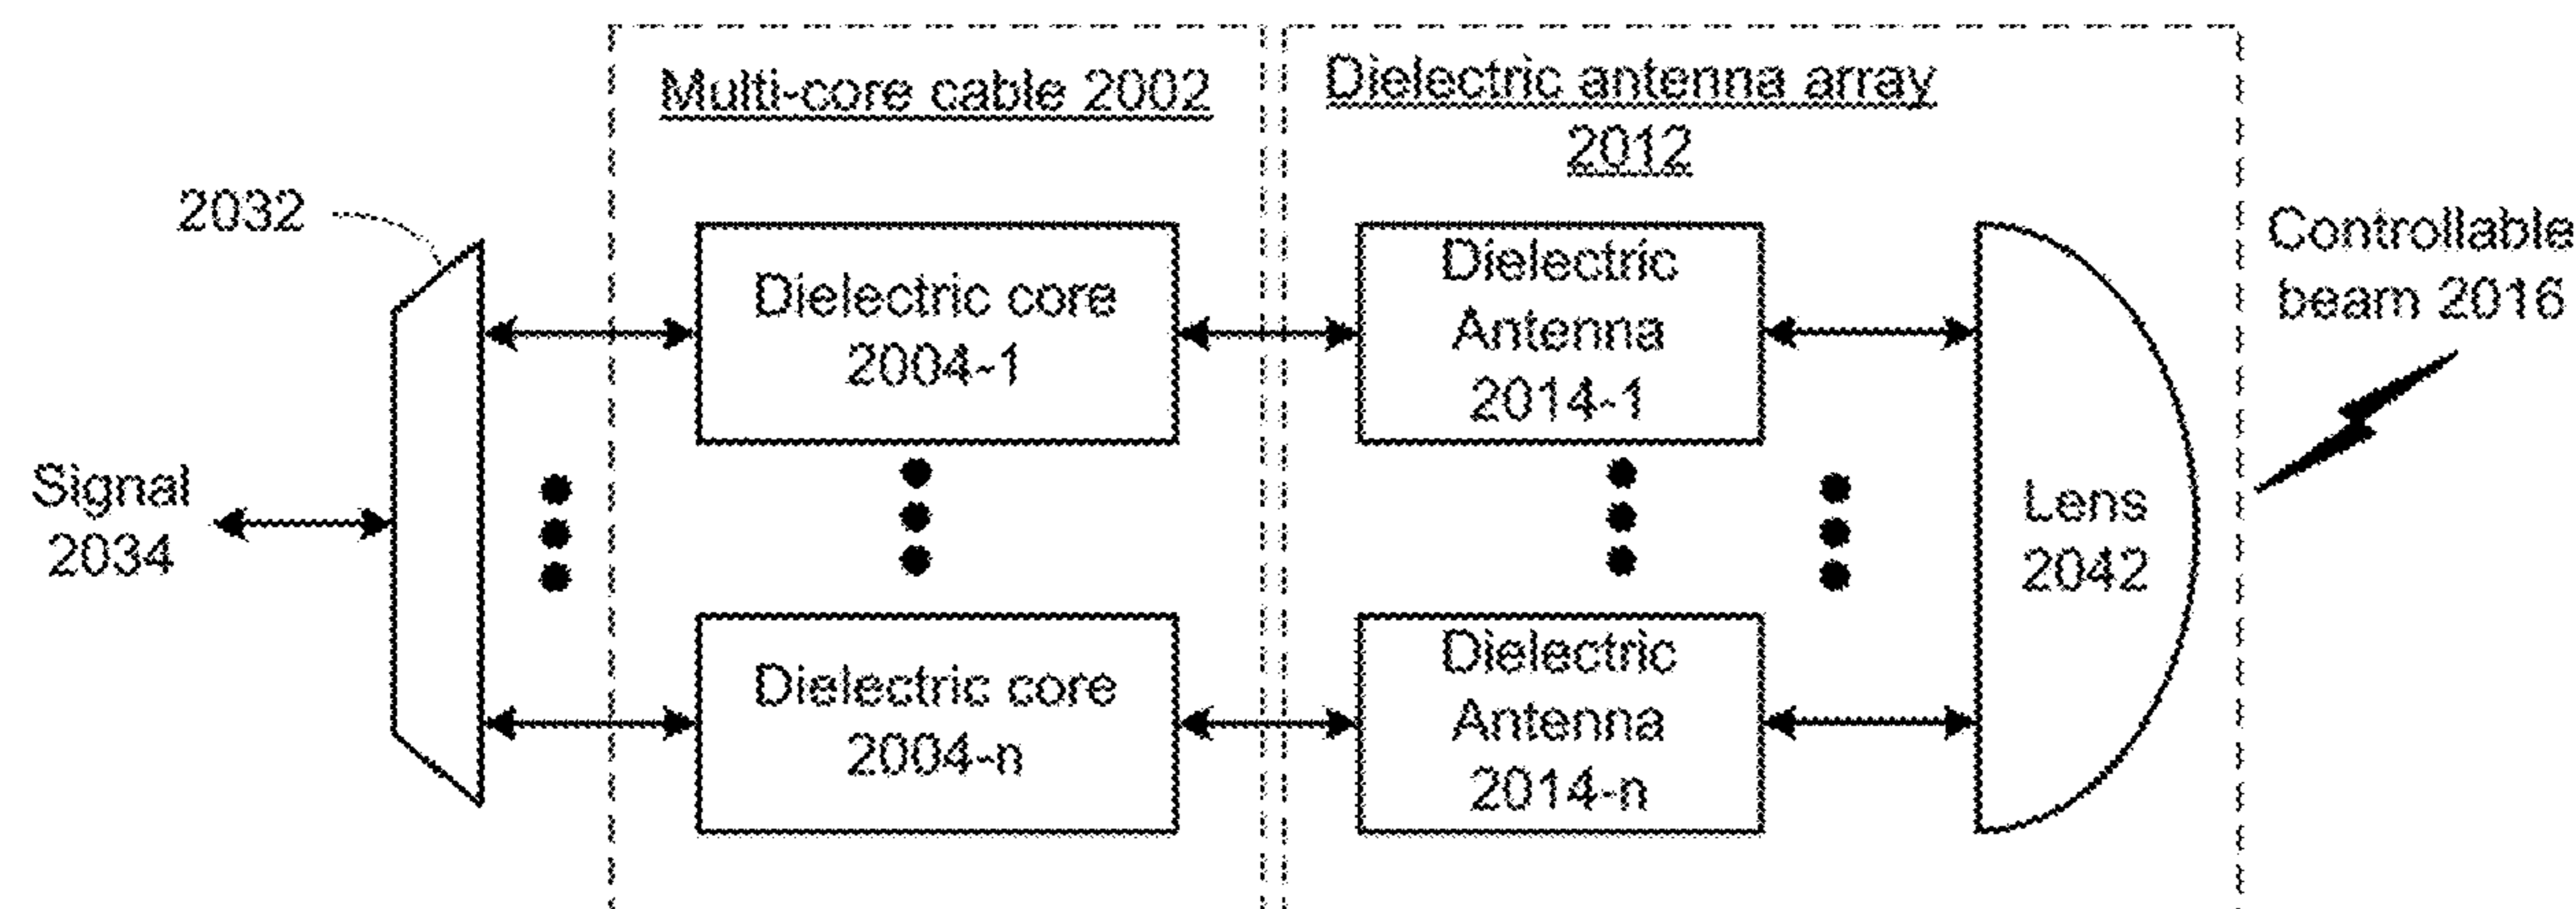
Multi-core cable 2002

Dielectric antenna array 2012

2032

Controllable beam 2016

Dielectric core 2004-1

Dielectric Antenna 2014-1

Signal 2034

Lens 2042

Dielectric core 2004-n

Dielectric Antenna 2014-n